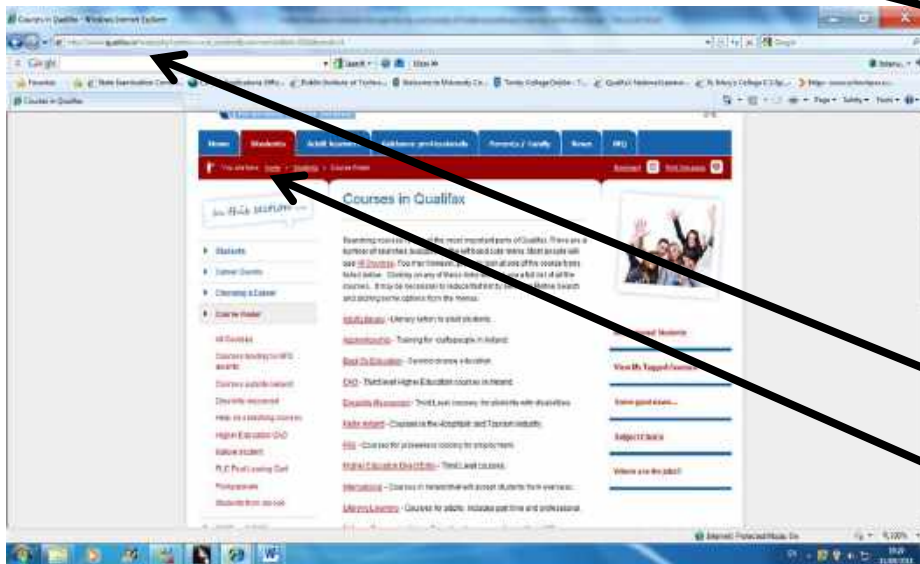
Courses in Qualifax - Windows Internet Explorer

Google

Courses in Qualifax

Home | Students | Adult learners | Guidance professionals | Parents / family | News | FAQ

You are here: Home > Students > Course Finder

In this section

Students
Career Quests
Choosing a Career
Course Finder

All Courses
Courses leading to NFQ awards
Courses outside Ireland
Courses recorded
Help on selecting courses
Higher Education CAO
Mature student
PLC Post Leaving Cert
Postgraduate
Students from abroad

Courses in Qualifax

Searching courses is one of the most important parts of Qualifax. There are a number of searches available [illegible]

Adult literacy - Literacy tuition to adult students.

Apprenticeship - Training for craftspeople in Ireland.

Back To Education - Second chance education.

CAO - Third level Higher Education courses in Ireland.

Disability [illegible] - Third Level courses for students with disabilities.

Failte Ireland - Courses in the Hospitality and Tourism industry.

FAS - Courses for jobseekers looking for employment.

Higher Education Direct Entry - Third Level courses.

International - Courses in Ireland that will accept students from overseas.

Lifelong Learning - Courses for adults. Includes part time and professional.

Registered Students

View My Tagged Courses

Subject Choice

Where are the jobs?

Internet | Protected Mode: On